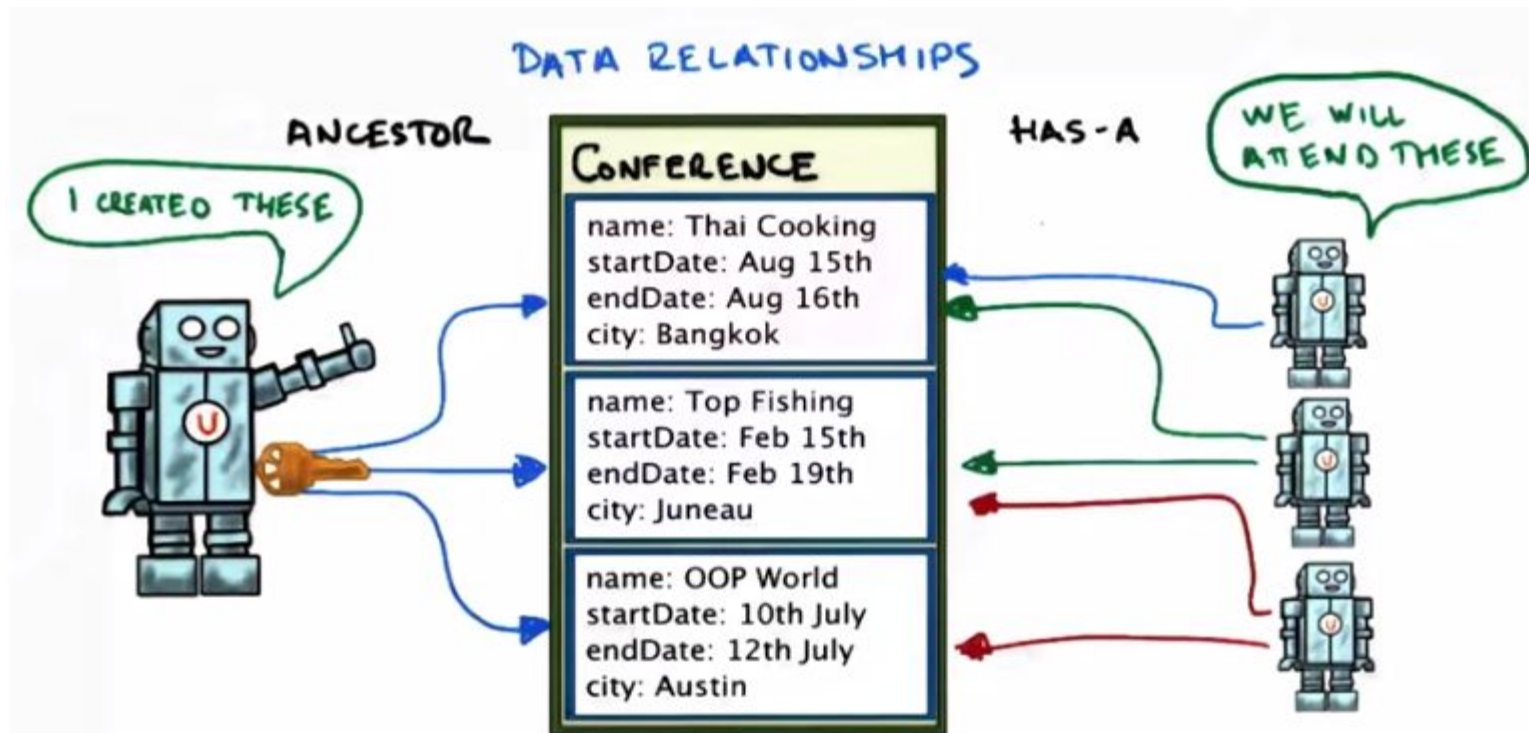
DATA RELATIONSHIPS

ANCESTOR

I CREATED THESE

CONFERENCE

name: Thai Cooking
startDate: Aug 15th
endDate: Aug 16th
city: Bangkok

name: Top Fishing
startDate: Feb 15th
endDate: Feb 19th
city: Juneau

name: OOP World
startDate: 10th July
endDate: 12th July
city: Austin

HAS-A

WE WILL ATTEND THESE